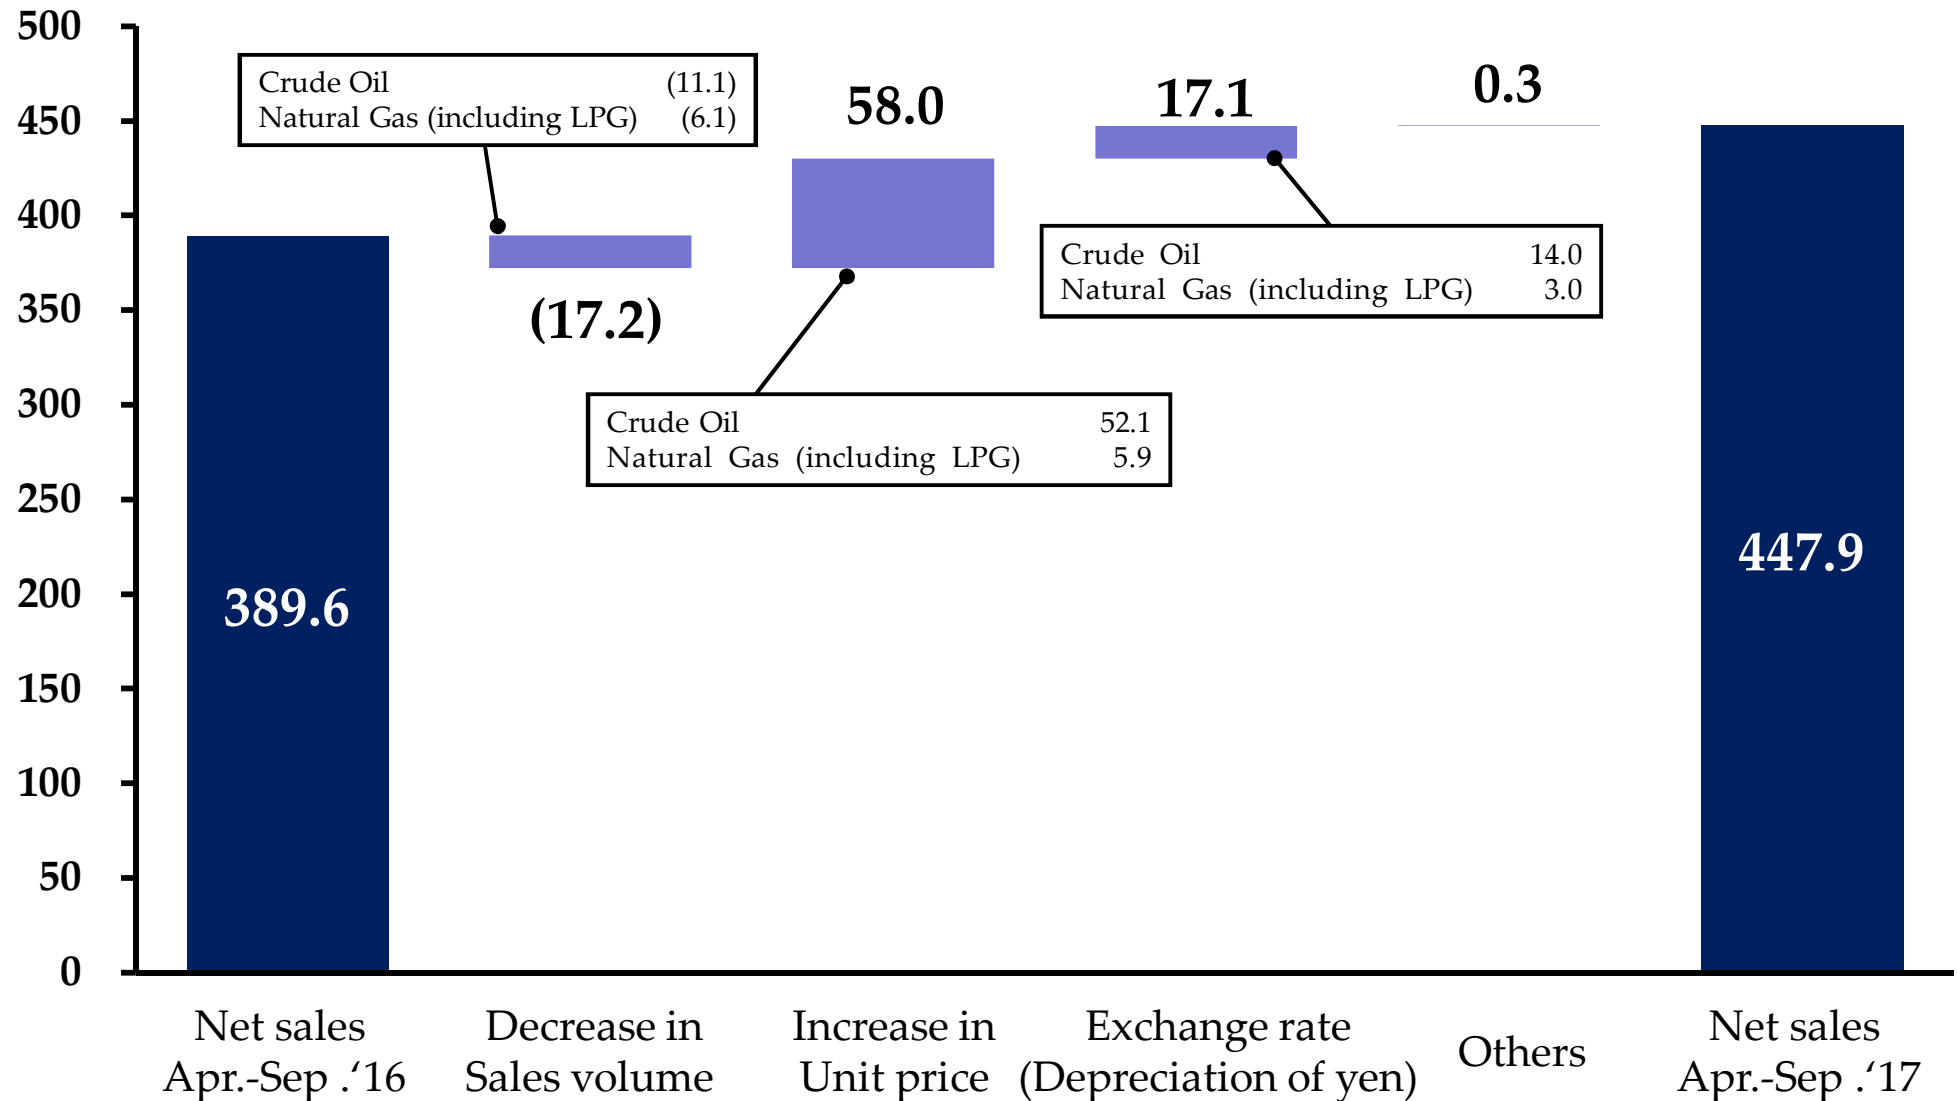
500
450
400
350
300
250
200
150
100
50
0

Crude Oil (11.1)
Natural Gas (including LPG) (6.1)

58.0

17.1

0.3

(17.2)

Crude Oil 14.0
Natural Gas (including LPG) 3.0

Crude Oil 52.1
Natural Gas (including LPG) 5.9

389.6

447.9

Net sales Apr.-Sep .'16

Decrease in Sales volume

Increase in Unit price

Exchange rate (Depreciation of yen)

Others

Net sales Apr.-Sep .'17